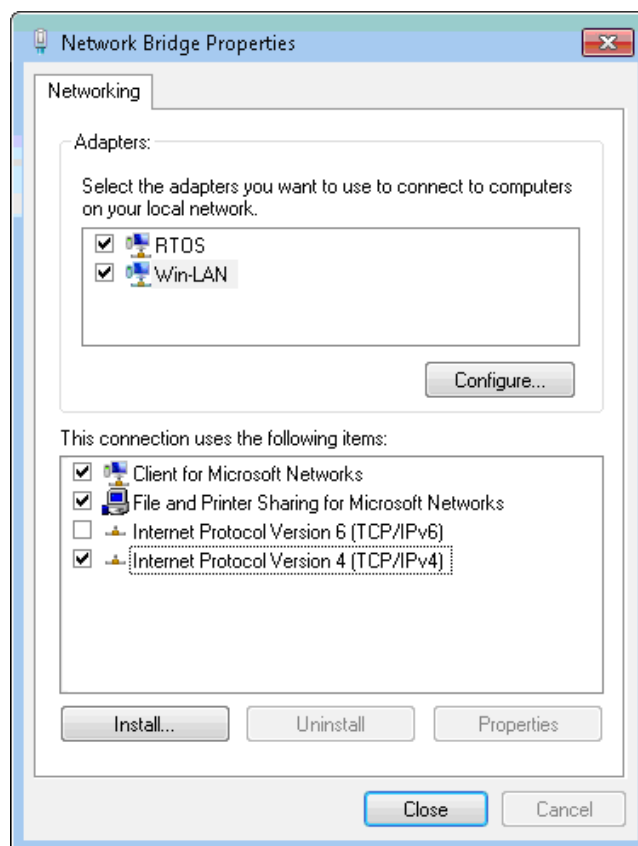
Network Bridge Properties

Networking

Adapters:

Select the adapters you want to use to connect to computers on your local network.

RTOS
Win-LAN

Configure...

This connection uses the following items:

Client for Microsoft Networks
File and Printer Sharing for Microsoft Networks
Internet Protocol Version 6 (TCP/IPv6)
Internet Protocol Version 4 (TCP/IPv4)

Install... Uninstall Properties

Close Cancel